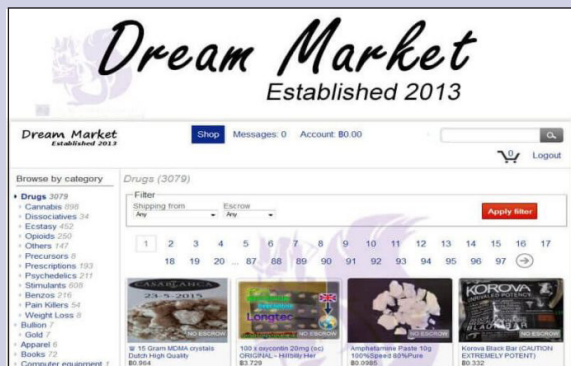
Dream Market
Established 2013

Dream Market
Established 2013

Shop Messages: 0 Account: ฿0.00

0

Logout

Browse by category

• Drugs 3079
Cannabis 898
Dissociatives 34
Ecstasy 452
Opioids 250
Others 147
Precursors 8
Prescriptions 193
Psychedelics 211
Stimulants 608
Benzos 216
Pain Killers 54
Weight Loss 8
Bullion 7
Gold 7
Apparel 6
Books 72
Computer equipment 1

Drugs (3079)

Filter
Shipping from
Any
Escrow
Any

Apply filter

1 2 3 4 5 6 7 8 9 10 11 12 13 14 15 16 17
18 19 20 ... 87 88 89 90 91 92 93 94 95 96 97

CASABLANCA
23-5-2015
NO ESCROW
15 Gram MDMA crystals Dutch High Quality
฿0.964

Longtec
NO ESCROW
100 x oxycontin 20mg (oc) ORIGINAL - Hillbilly Her
฿3.728

NO ESCROW
Amphetamine Paste 10g 100%Speed 80%Pure
฿0.0985

KOROVA
UNRIVALED POTENCY
BLACK
NO ESCROW
Korova Black Bar (CAUTION EXTREMELY POTENT)
฿0.332